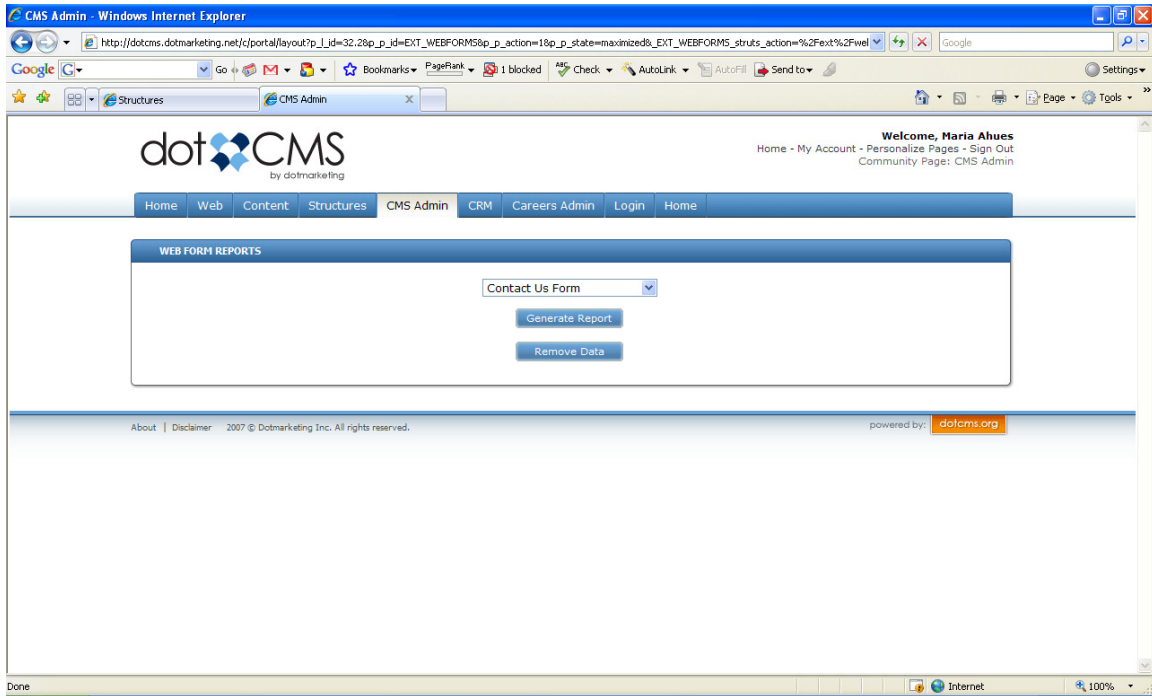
CMS Admin - Windows Internet Explorer

http://dotcms.dotmarketing.net/c/portal/layout?p_l_id=32.2&p_p_id=EXT_WEBFORMS&p_p_action=1&p_p_state=maximized&_EXT_WEBFORMS_struts_action=%2Fext%2Fwel

Google

Google G Go Bookmarks PageRank 1 blocked Check AutoLink AutoFill Send to Settings

Structures CMS Admin

Page Tools

dot CMS by dotmarketing

Welcome, Maria Ahues
Home - My Account - Personalize Pages - Sign Out
Community Page: CMS Admin

Home Web Content Structures CMS Admin CRM Careers Admin Login Home

WEB FORM REPORTS

Contact Us Form

Generate Report

Remove Data

About | Disclaimer 2007 © Dotmarketing Inc. All rights reserved.

powered by: dotcms.org

Done Internet 100%